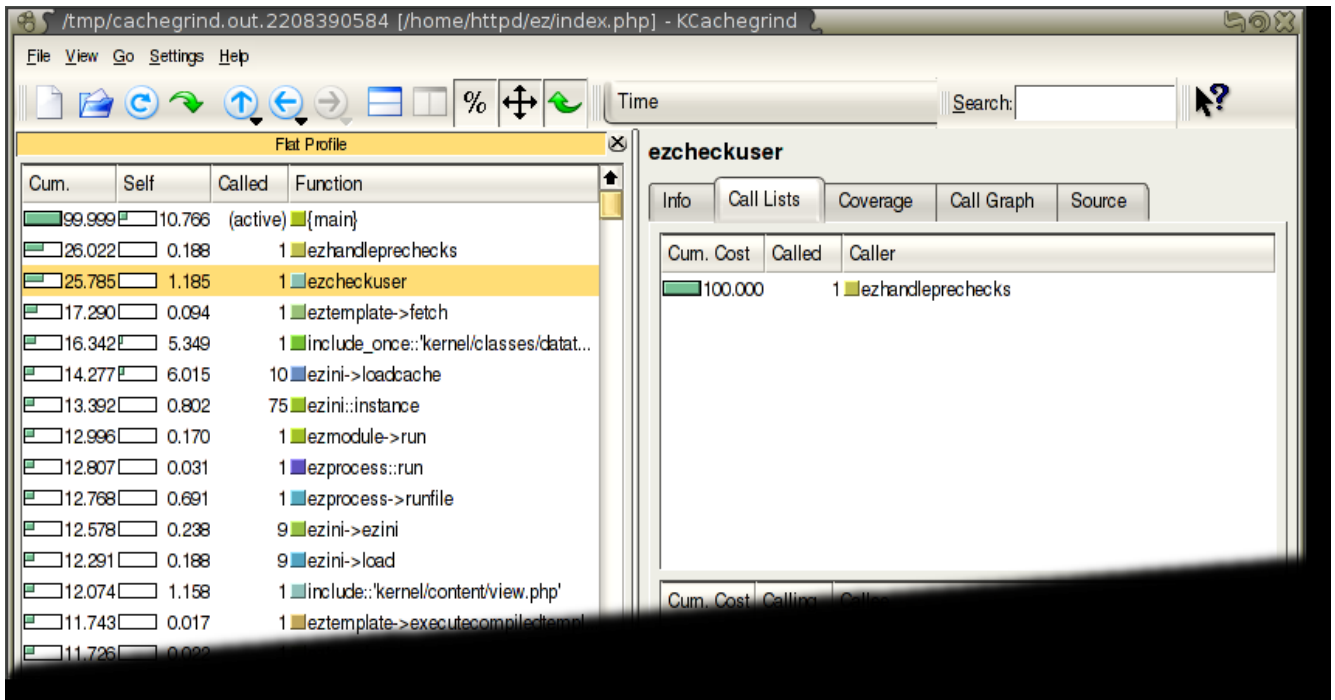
/tmp/cachegrind.out.2208390584 [/home/httpd/ez/index.php] - KCachegrind

File View Go Settings Help

Time

Search:

Flat Profile

| Cum. | Self | Called | Function |
|---|---|---|---|
| 99.999 | 10.766 | (active) | {main} |
| 26.022 | 0.188 | 1 | ezhandleprechecks |
| 25.785 | 1.185 | 1 | ezcheckuser |
| 17.290 | 0.094 | 1 | eztemplate->fetch |
| 16.342 | 5.349 | 1 | include_once::'kernel/classes/datat... |
| 14.277 | 6.015 | 10 | ezini->loadcache |
| 13.392 | 0.802 | 75 | ezini::instance |
| 12.996 | 0.170 | 1 | ezmodule->run |
| 12.807 | 0.031 | 1 | ezprocess::run |
| 12.768 | 0.691 | 1 | ezprocess->runfile |
| 12.578 | 0.238 | 9 | ezini->ezini |
| 12.291 | 0.188 | 9 | ezini->load |
| 12.074 | 1.158 | 1 | include::'kernel/content/view.php' |
| 11.743 | 0.017 | 1 | eztemplate->executecompiledtempl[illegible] |
| 11.726 | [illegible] | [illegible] | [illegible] |

ezcheckuser

Info | Call Lists | Coverage | Call Graph | Source

| Cum. Cost | Called | Caller |
|---|---|---|
| 100.000 | 1 | ezhandleprechecks |

Cum. Cost | Calling | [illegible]